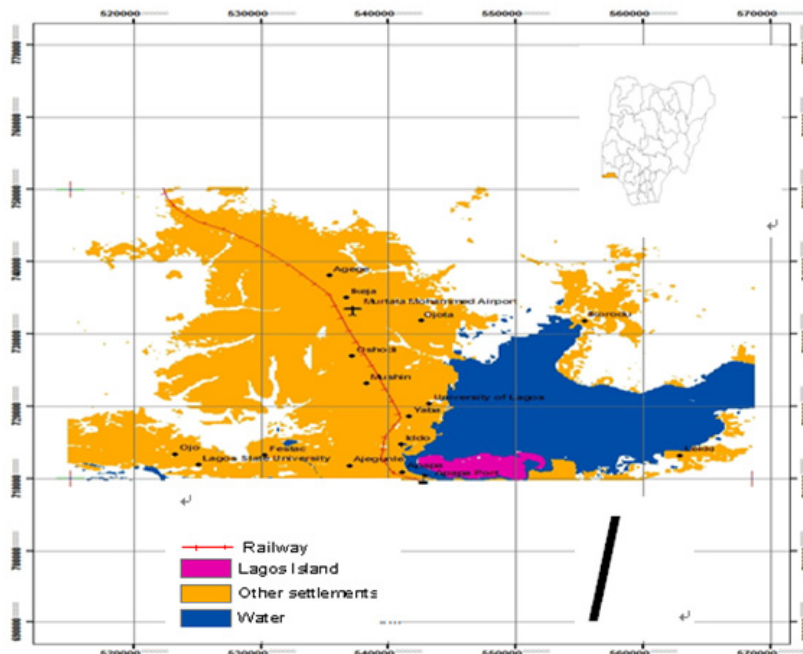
520000
530000
540000
550000
560000
570000

Agege
Ikeja
Murtala Mohammed Airport
Ojota
Ikorodu
Oshodi
Mushin
University of Lagos
Yaba
Ojo
Festac
Iddo
Lagos State University
Ajegunle
Apapa Port
Ibeju

Railway
Lagos Island
Other settlements
Water